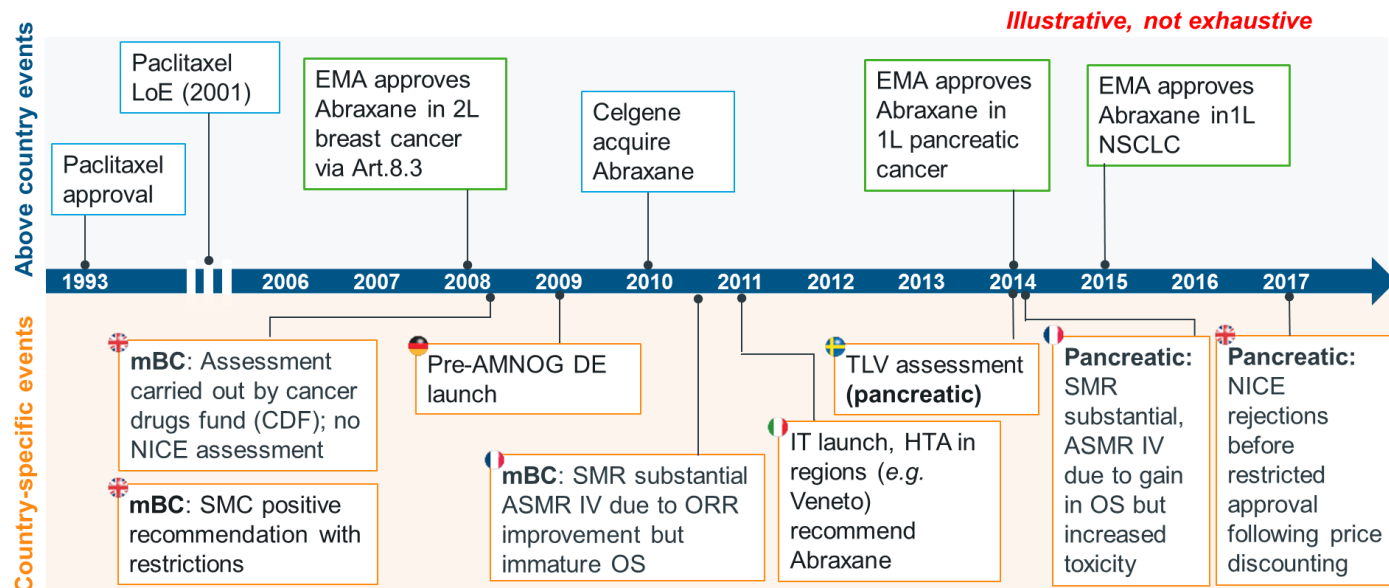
Illustrative, not exhaustive

Above country events

Paclitaxel approval

Paclitaxel LoE (2001)

EMA approves Abraxane in 2L breast cancer via Art.8.3

Celgene acquire Abraxane

EMA approves Abraxane in 1L pancreatic cancer

EMA approves Abraxane in1L NSCLC

1993 | 2006 2007 2008 2009 2010 2011 2012 2013 2014 2015 2016 2017

Country-specific events

mBC: Assessment carried out by cancer drugs fund (CDF); no NICE assessment

mBC: SMC positive recommendation with restrictions

Pre-AMNOG DE launch

mBC: SMR substantial ASMR IV due to ORR improvement but immature OS

IT launch, HTA in regions (e.g. Veneto) recommend Abraxane

TLV assessment (pancreatic)

Pancreatic: SMR substantial, ASMR IV due to gain in OS but increased toxicity

Pancreatic: NICE rejections before restricted approval following price discounting